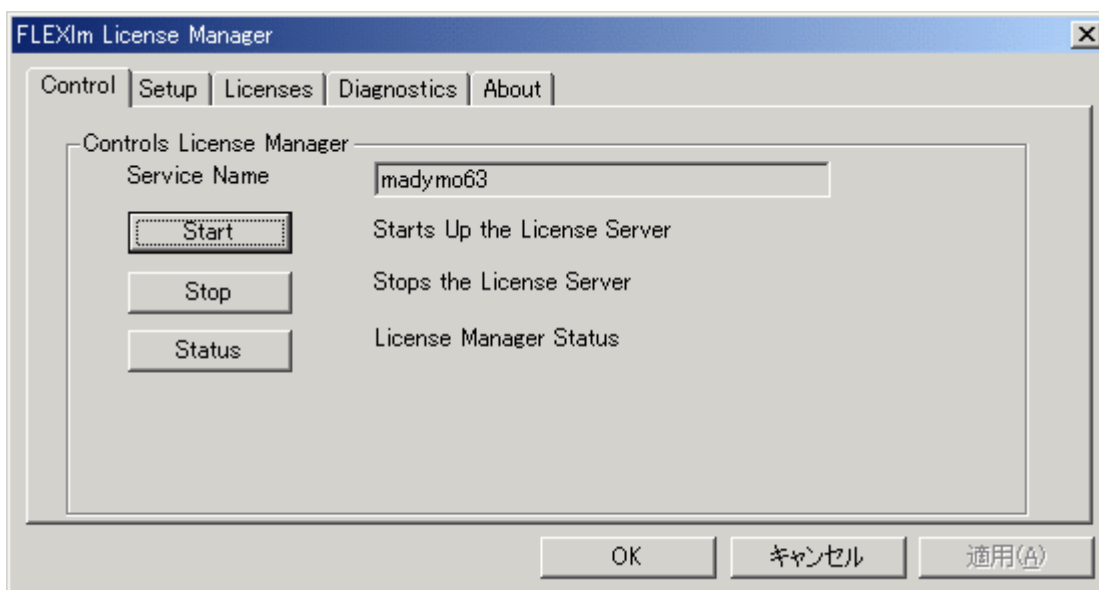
FLEXlm License Manager

Control | Setup | Licenses | Diagnostics | About

Controls License Manager

Service Name madymo63

Start Starts Up the License Server

Stop Stops the License Server

Status License Manager Status

OK キャンセル 適用(A)